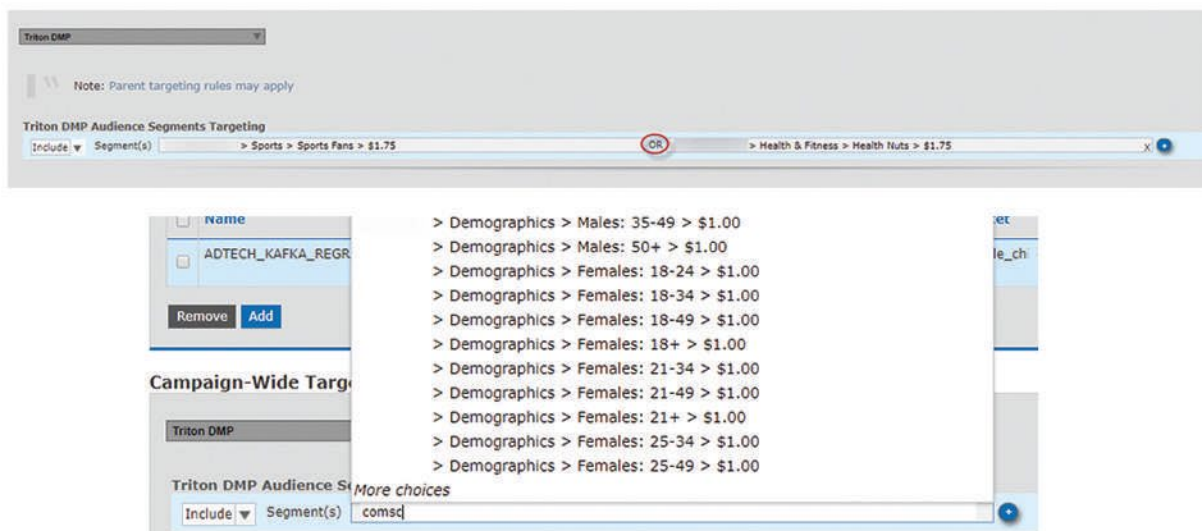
Triton DMP

Note: Parent targeting rules may apply

Triton DMP Audience Segments Targeting

Include Segment(s) > Sports > Sports Fans > $1.75 OR > Health & Fitness > Health Nuts > $1.75 x

Name

ADTECH_KAFKA_REGR

Remove Add

Campaign-Wide Targ

Triton DMP

Triton DMP Audience Se

Include Segment(s) comsc

> Demographics > Males: 35-49 > $1.00
> Demographics > Males: 50+ > $1.00
> Demographics > Females: 18-24 > $1.00
> Demographics > Females: 18-34 > $1.00
> Demographics > Females: 18-49 > $1.00
> Demographics > Females: 18+ > $1.00
> Demographics > Females: 21-34 > $1.00
> Demographics > Females: 21-49 > $1.00
> Demographics > Females: 21+ > $1.00
> Demographics > Females: 25-34 > $1.00
> Demographics > Females: 25-49 > $1.00
More choices

et

le_ch